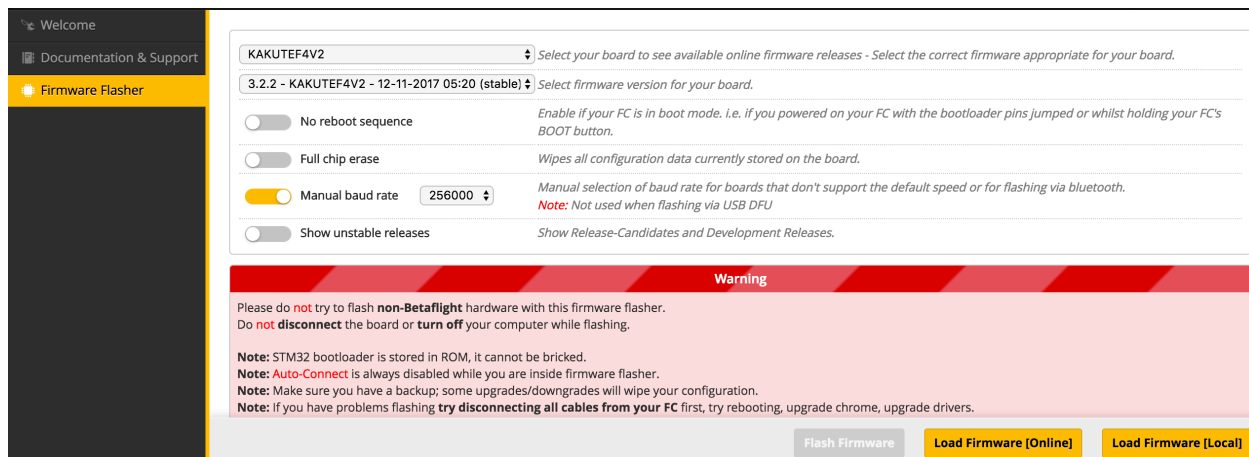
Welcome
Documentation & Support
Firmware Flasher

KAKUTEF4V2
Select your board to see available online firmware releases - Select the correct firmware appropriate for your board.

3.2.2 - KAKUTEF4V2 - 12-11-2017 05:20 (stable)
Select firmware version for your board.

No reboot sequence
Enable if your FC is in boot mode. i.e. if you powered on your FC with the bootloader pins jumped or whilst holding your FC's BOOT button.

Full chip erase
Wipes all configuration data currently stored on the board.

Manual baud rate 256000
Manual selection of baud rate for boards that don't support the default speed or for flashing via bluetooth.
Note: Not used when flashing via USB DFU

Show unstable releases
Show Release-Candidates and Development Releases.

Warning

Please do not try to flash non-Betaflight hardware with this firmware flasher.
Do not disconnect the board or turn off your computer while flashing.

Note: STM32 bootloader is stored in ROM, it cannot be bricked.
Note: Auto-Connect is always disabled while you are inside firmware flasher.
Note: Make sure you have a backup; some upgrades/downgrades will wipe your configuration.
Note: If you have problems flashing try disconnecting all cables from your FC first, try rebooting, upgrade chrome, upgrade drivers.

Flash Firmware
Load Firmware [Online]
Load Firmware [Local]